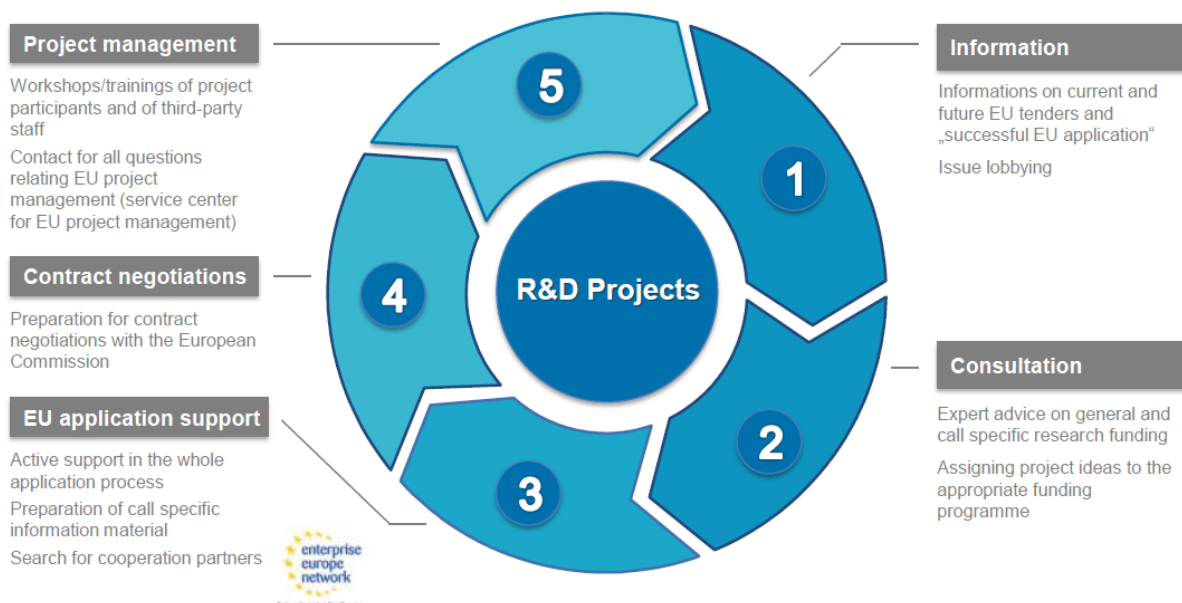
Project management

Workshops/trainings of project participants and of third-party staff

Contact for all questions relating EU project management (service center for EU project management)

Contract negotiations

Preparation for contract negotiations with the European Commission

EU application support

Active support in the whole application process

Preparation of call specific information material

Search for cooperation partners

enterprise europe network

5

1

4

R&D Projects

3

2

Information

Informations on current and future EU tenders and „successful EU application“

Issue lobbying

Consultation

Expert advice on general and call specific research funding

Assigning project ideas to the appropriate funding programme